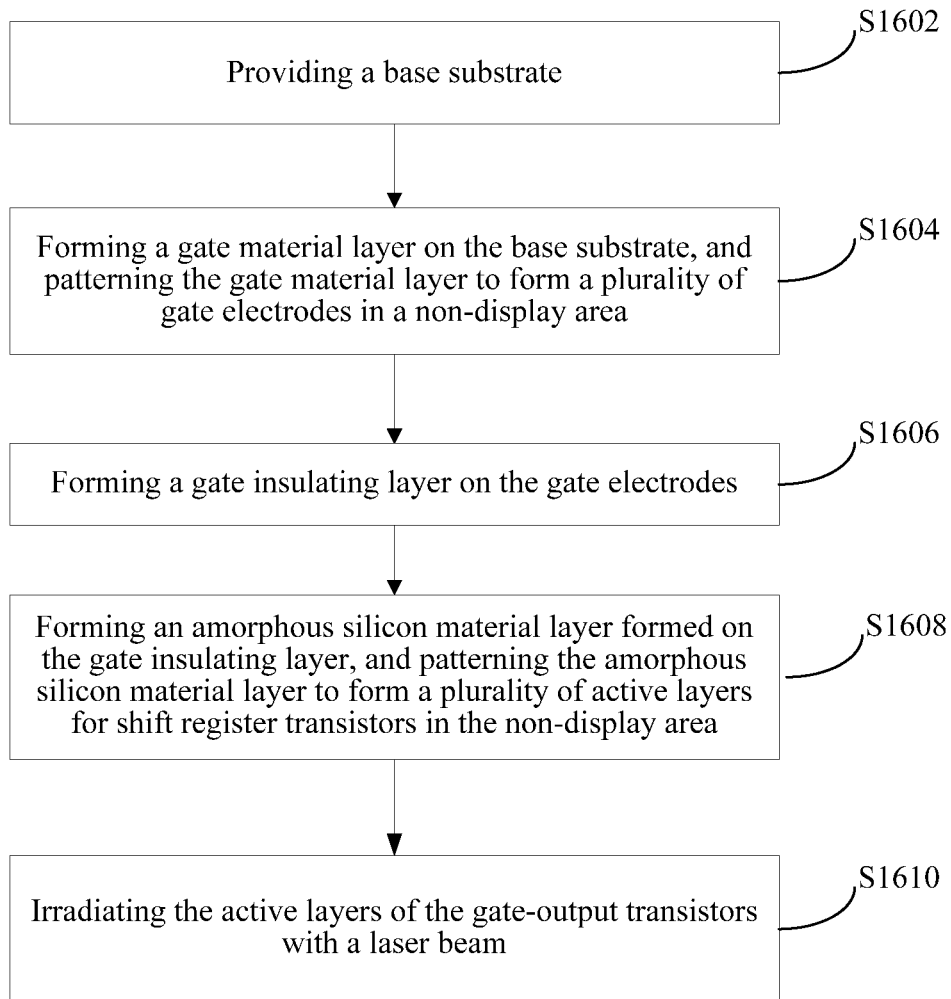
S1602
Providing a base substrate

S1604
Forming a gate material layer on the base substrate, and patterning the gate material layer to form a plurality of gate electrodes in a non-display area

S1606
Forming a gate insulating layer on the gate electrodes

S1608
Forming an amorphous silicon material layer formed on the gate insulating layer, and patterning the amorphous silicon material layer to form a plurality of active layers for shift register transistors in the non-display area

S1610
Irradiating the active layers of the gate-output transistors with a laser beam